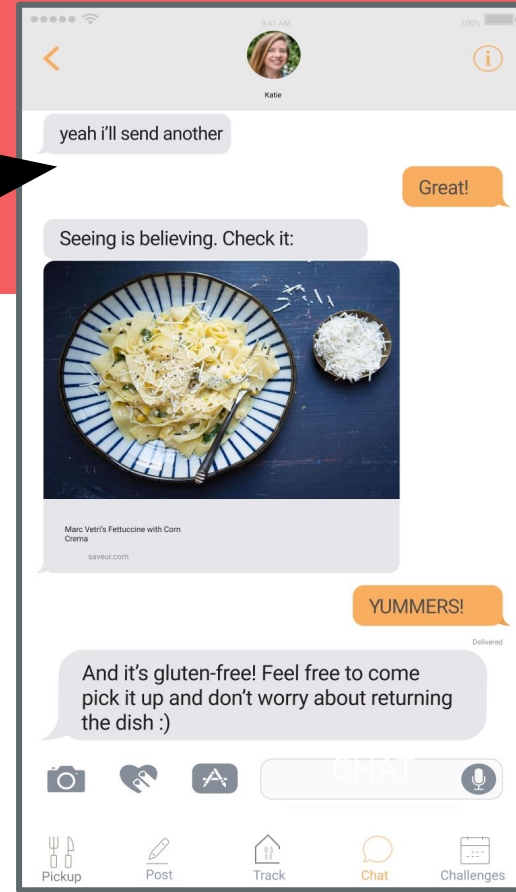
9:41 AM

100%

Katie

yeah i'll send another

Great!

Seeing is believing. Check it:

Marc Vetri's Fettuccine with Corn Crema

saveur.com

YUMMERS!

Delivered

And it's gluten-free! Feel free to come pick it up and don't worry about returning the dish :)

CHAT

Pickup

Post

Track

Chat

Challenges